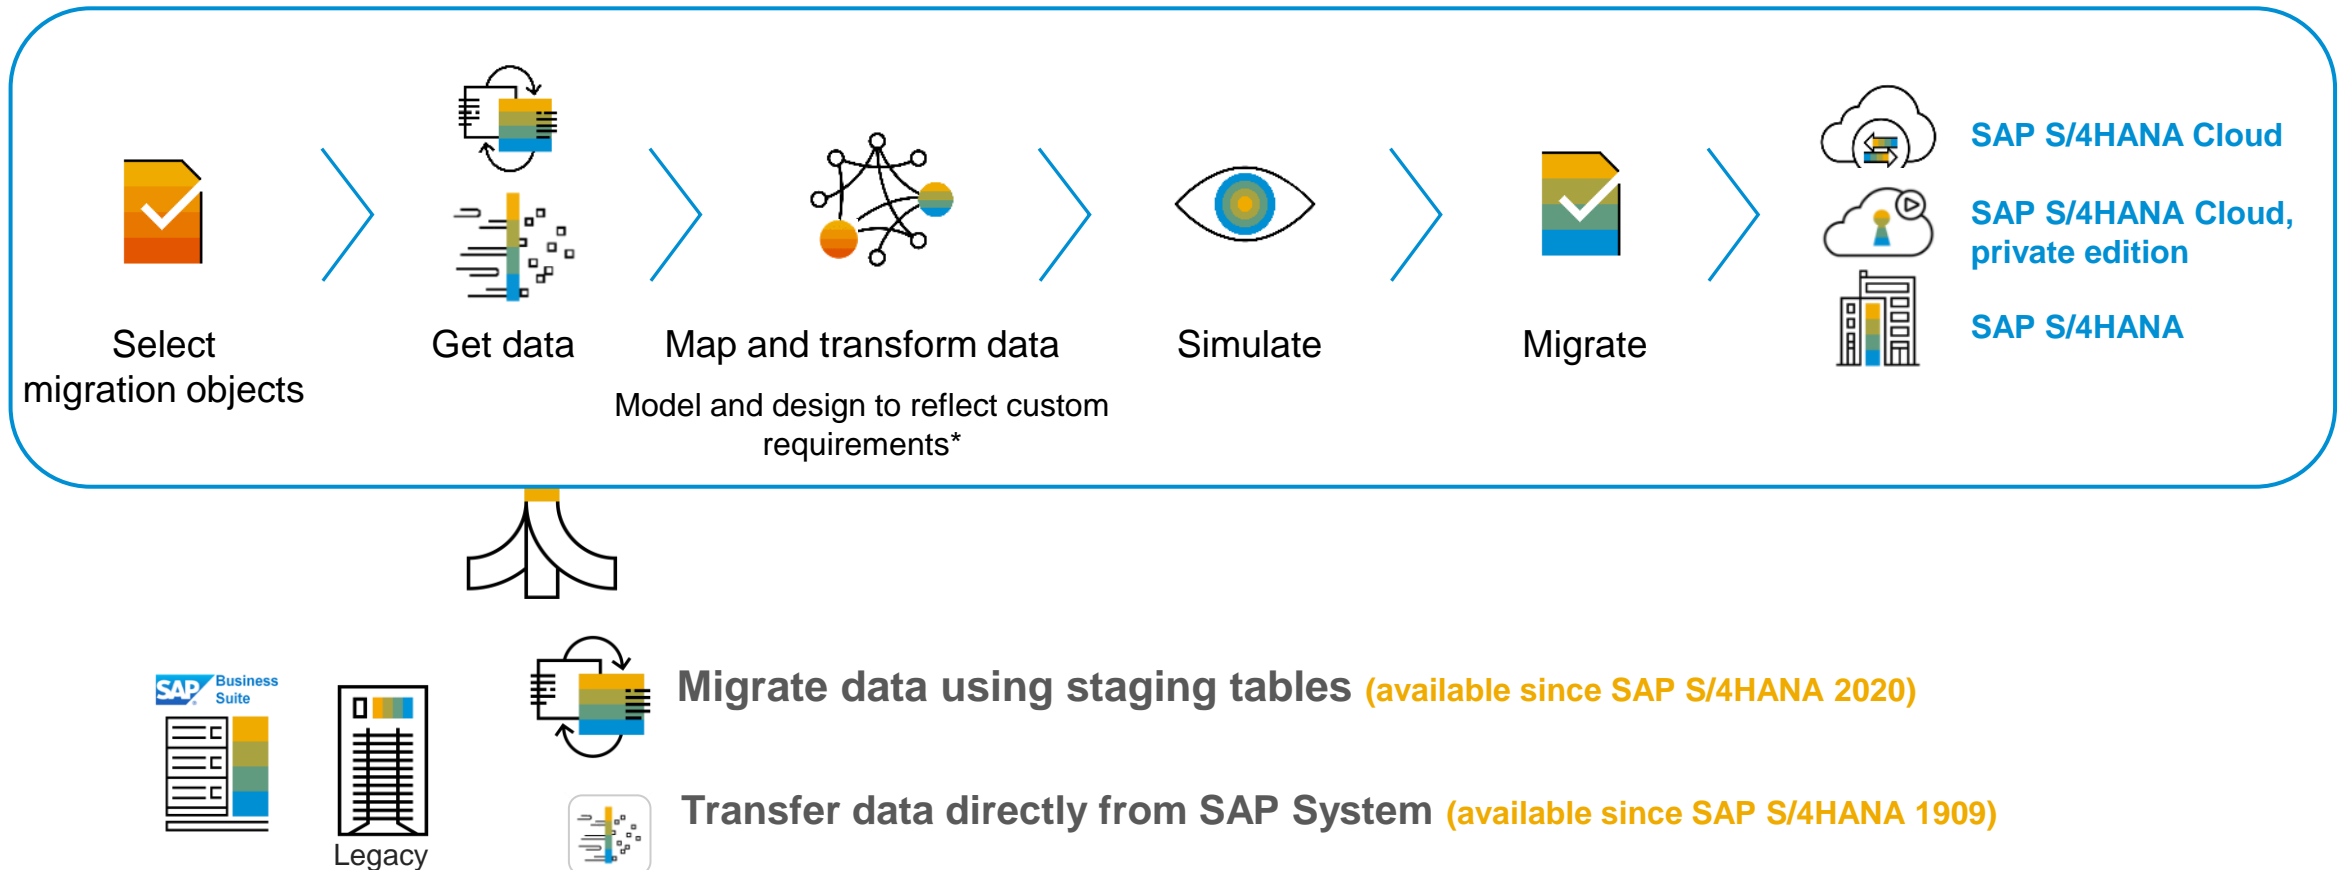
Select migration objects

Get data

Map and transform data

Model and design to reflect custom requirements*

Simulate

Migrate

SAP S/4HANA Cloud

SAP S/4HANA Cloud, private edition

SAP S/4HANA

SAP Business Suite

Legacy

Migrate data using staging tables (available since SAP S/4HANA 2020)

Transfer data directly from SAP System (available since SAP S/4HANA 1909)